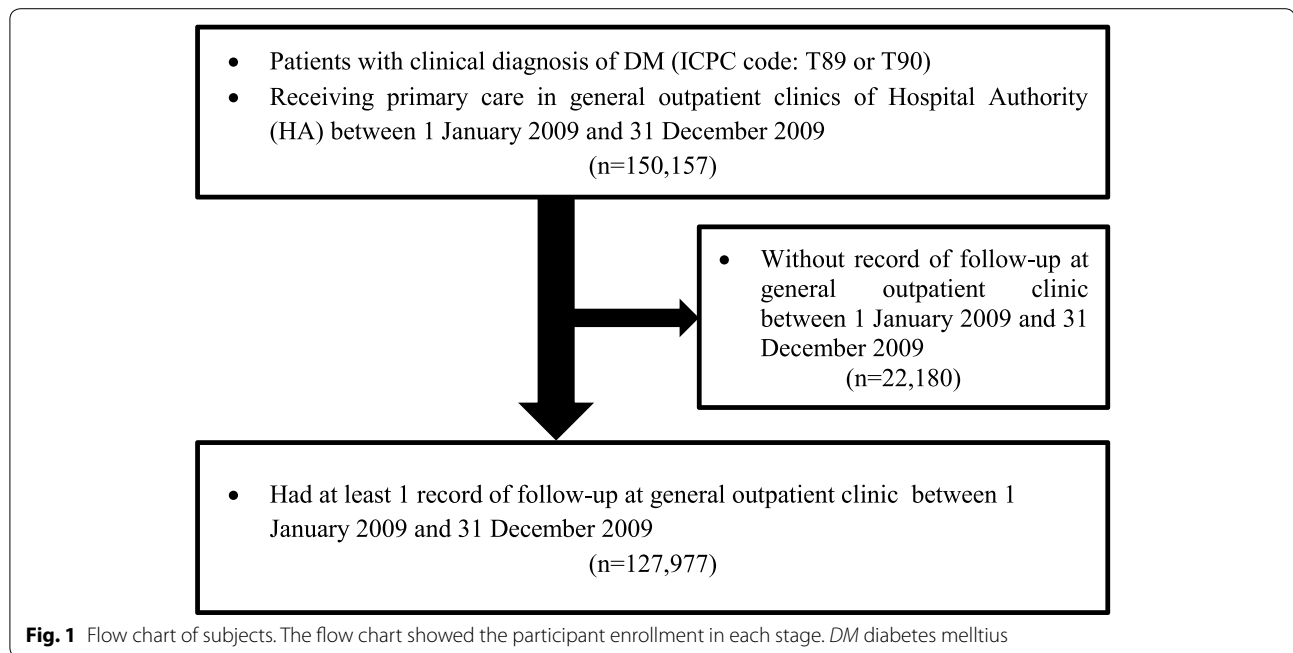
• Patients with clinical diagnosis of DM (ICPC code: T89 or T90)
• Receiving primary care in general outpatient clinics of Hospital Authority (HA) between 1 January 2009 and 31 December 2009
(n=150,157)

• Without record of follow-up at general outpatient clinic between 1 January 2009 and 31 December 2009
(n=22,180)

• Had at least 1 record of follow-up at general outpatient clinic between 1 January 2009 and 31 December 2009
(n=127,977)

**Fig. 1** Flow chart of subjects. The flow chart showed the participant enrollment in each stage. *DM* diabetes melltius